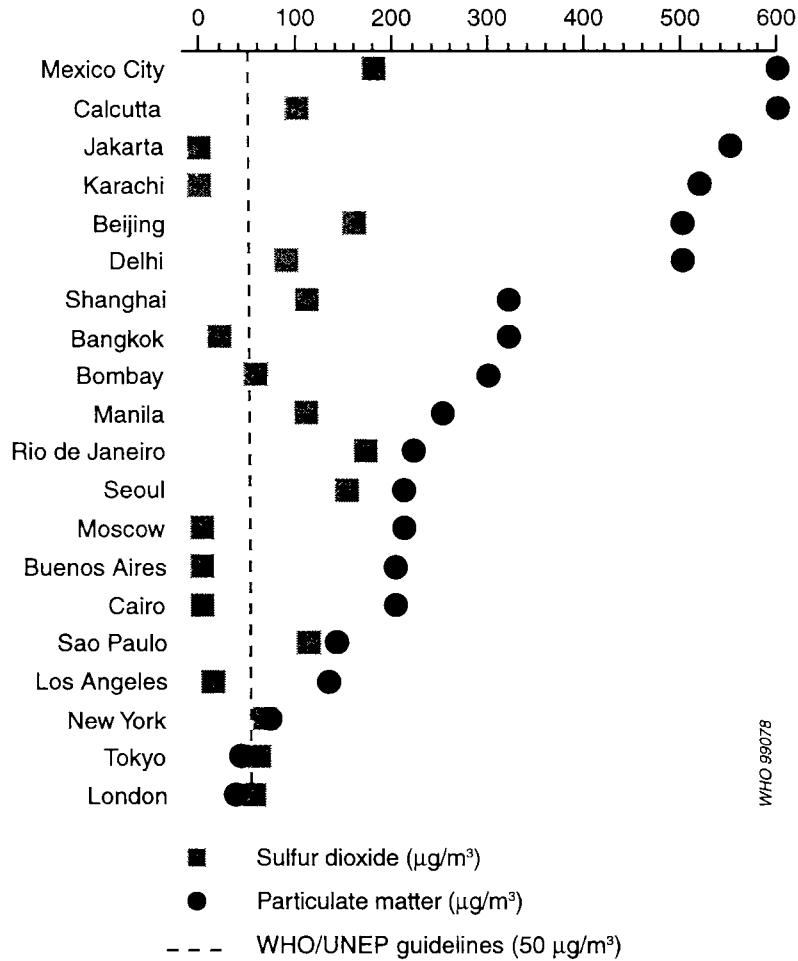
0 100 200 300 400 500 600

Mexico City
Calcutta
Jakarta
Karachi
Beijing
Delhi
Shanghai
Bangkok
Bombay
Manila
Rio de Janeiro
Seoul
Moscow
Buenos Aires
Cairo
Sao Paulo
Los Angeles
New York
Tokyo
London

WHO 99078

Sulfur dioxide ($\mu g/m^3$)
Particulate matter ($\mu g/m^3$)
WHO/UNEP guidelines (50 $\mu g/m^3$)